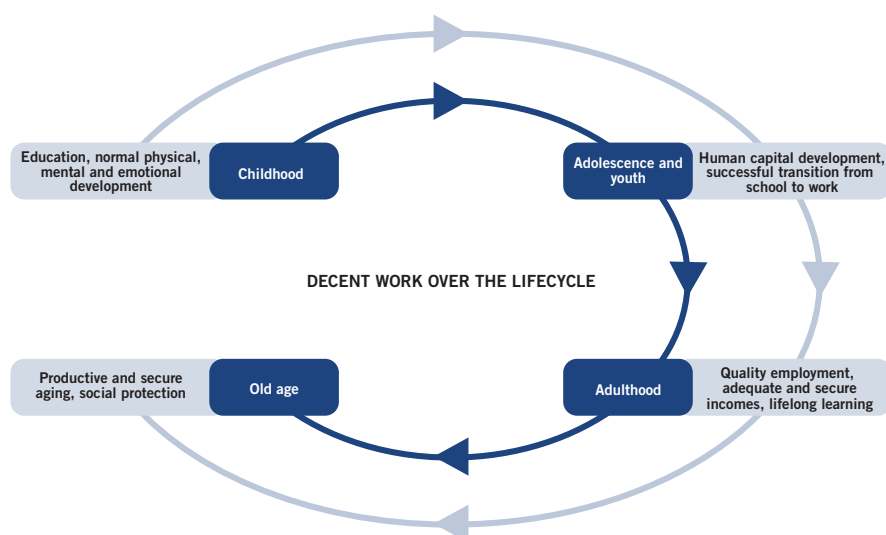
Education, normal physical, mental and emotional development

Childhood

Adolescence and youth

Human capital development, successful transition from school to work

DECENT WORK OVER THE LIFECYCLE

Productive and secure aging, social protection

Old age

Adulthood

Quality employment, adequate and secure incomes, lifelong learning